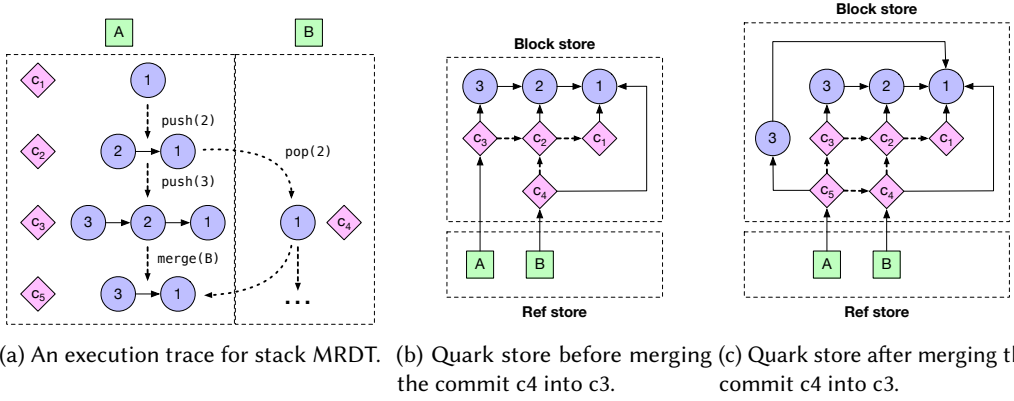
A

B

$c_1$

1

push(2)

$c_2$

2

1

pop(2)

push(3)

$c_3$

3

2

1

1

$c_4$

merge(B)

$c_5$

3

1

...

Block store

3

2

1

$c_3$

$c_2$

$c_1$

$c_4$

A

B

Ref store

Block store

3

2

1

3

$c_3$

$c_2$

$c_1$

$c_5$

$c_4$

A

B

Ref store

(a) An execution trace for stack MRDT.

(b) Quark store before merging the commit c4 into c3.

(c) Quark store after merging th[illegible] commit c4 into c3.